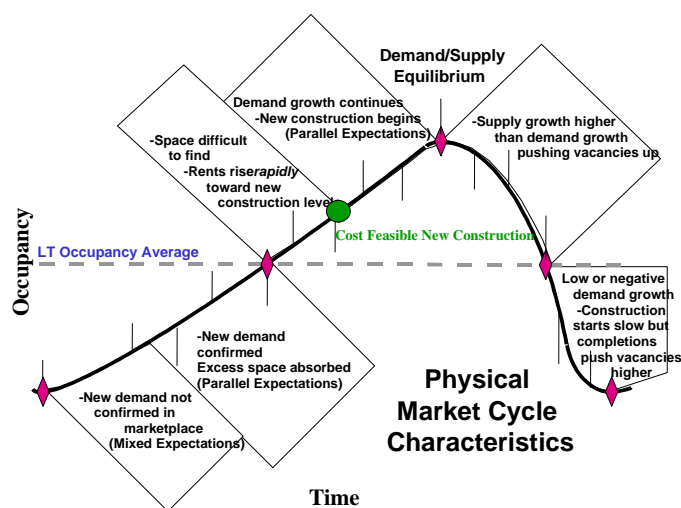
Demand/Supply Equilibrium

Demand growth continues
-New construction begins
(Parallel Expectations)

-Space difficult to find
-Rents rise *rapidly* toward new construction level

-Supply growth higher than demand growth pushing vacancies up

Cost Feasible New Construction

LT Occupancy Average

Occupancy

Low or negative demand growth
-Construction starts slow but completions push vacancies higher

-New demand confirmed
Excess space absorbed
(Parallel Expectations)

-New demand not confirmed in marketplace
(Mixed Expectations)

Physical Market Cycle Characteristics

Time